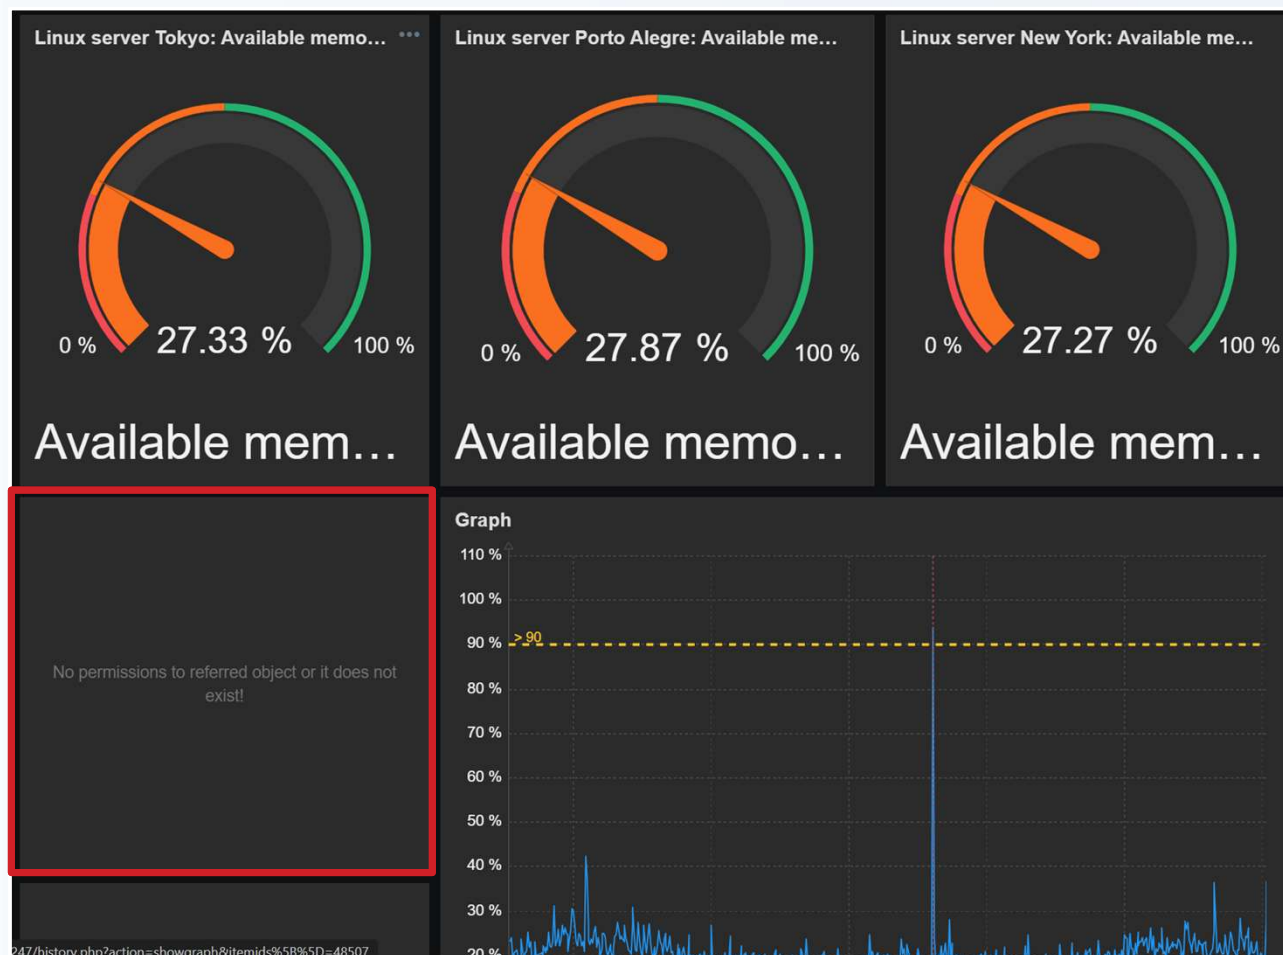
Linux server Tokyo: Available memo... •••

0 % 27.33 % 100 %

Available mem...

Linux server Porto Alegre: Available me...

0 % 27.87 % 100 %

Available memo...

Linux server New York: Available me...

0 % 27.27 % 100 %

Available mem...

No permissions to referred object or it does not exist!

Graph

110 %
100 %
90 %
80 %
70 %
60 %
50 %
40 %
30 %
20 %

> 90

247/history.php?action=showgraph&itemids%5B%5D=48507